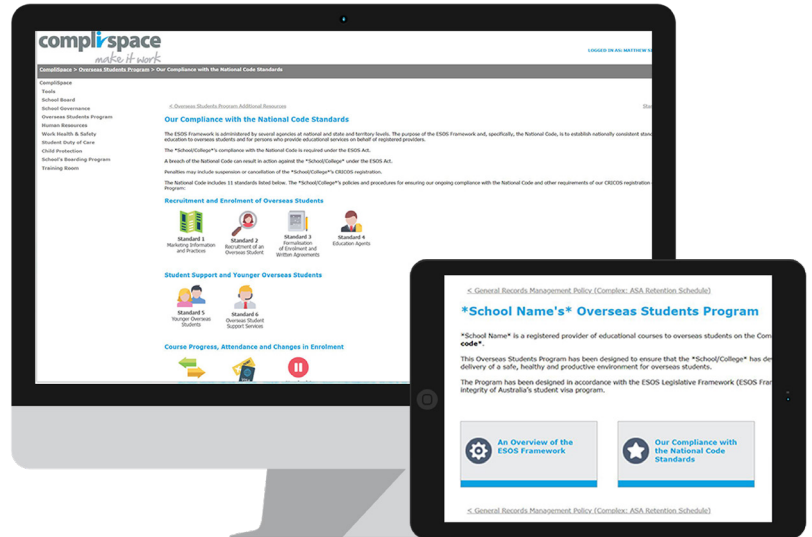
complispace
make it work

LOGGED IN AS: MATTHEW S

CompliSpace > Overseas Students Program > Our Compliance with the National Code Standards

CompliSpace
Tools
School Board
School Governance
Overseas Students Program
Human Resources
Work Health & Safety
Student Duty of Care
Child Protection
School's Boarding Program
Training Room

< Overseas Students Program Additional Resources

Our Compliance with the National Code Standards

The ESOS Framework is administered by several agencies at national and state and territory levels. The purpose of the ESOS Framework and, specifically, the National Code, is to establish nationally consistent stand education to overseas students and for persons who provide educational services on behalf of registered providers.

The *School/College*'s compliance with the National Code is required under the ESOS Act.

A breach of the National Code can result in action against the *School/College* under the ESOS Act.

Penalties may include suspension or cancellation of the *School/College*'s CRICOS registration.

The National Code includes 11 standards listed below. The *School/College*'s policies and procedures for ensuring our ongoing compliance with the National Code and other requirements of our CRICOS registration Program:

Recruitment and Enrolment of Overseas Students

Standard 1
Marketing Information and Practices

Standard 2
Recruitment of an Overseas Student

Standard 3
Formalisation of Enrolment and Written Agreements

Standard 4
Education Agents

Student Support and Younger Overseas Students

Standard 5
Younger Overseas Students

Standard 6
Overseas Student Support Services

Course Progress, Attendance and Changes in Enrolment

< General Records Management Policy (Complex: ASA Retention Schedule)

*School Name's* Overseas Students Program

*School Name* is a registered provider of educational courses to overseas students on the Com code*.

This Overseas Students Program has been designed to ensure that the *School/College* has de delivery of a safe, healthy and productive environment for overseas students.

The Program has been designed in accordance with the ESOS Legislative Framework (ESOS Fra integrity of Australia's student visa program.

An Overview of the ESOS Framework

Our Compliance with the National Code Standards

< General Records Management Policy (Complex: ASA Retention Schedule)